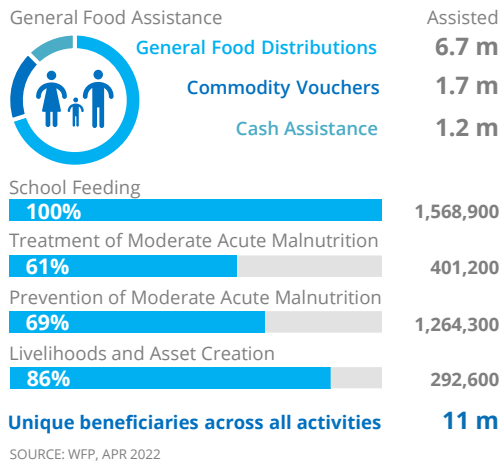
General Food Assistance

Assisted

General Food Distributions 6.7 m

Commodity Vouchers 1.7 m

Cash Assistance 1.2 m

School Feeding

100% 1,568,900

Treatment of Moderate Acute Malnutrition

61% 401,200

Prevention of Moderate Acute Malnutrition

69% 1,264,300

Livelihoods and Asset Creation

86% 292,600

Unique beneficiaries across all activities 11 m

SOURCE: WFP, APR 2022